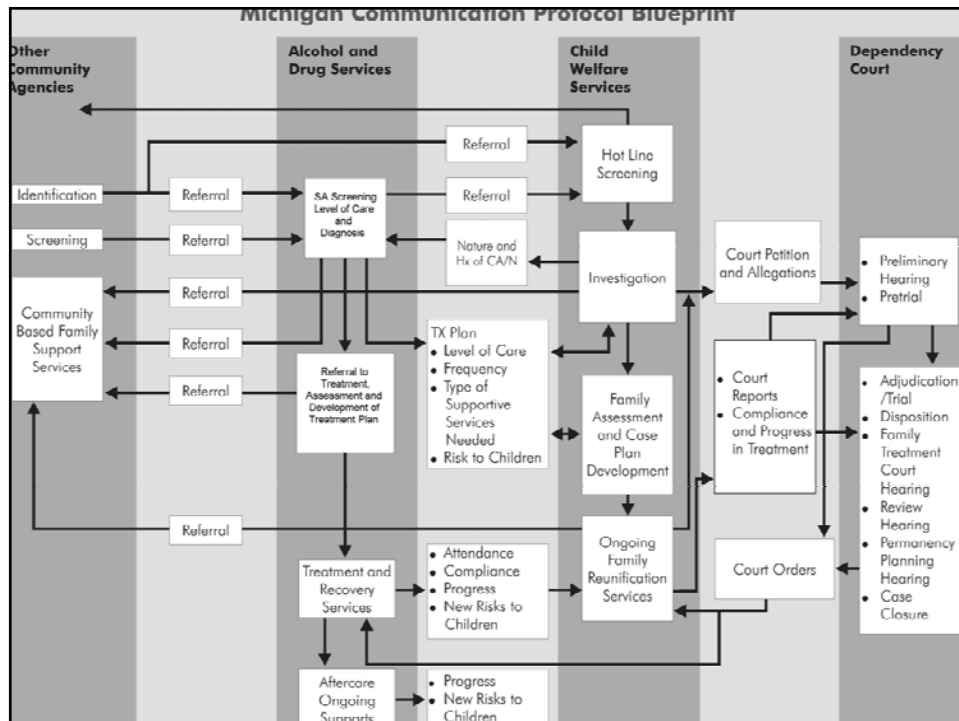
Michigan Communication Protocol Blueprint

Other Community Agencies

Alcohol and Drug Services

Child Welfare Services

Dependency Court

Referral

Hot Line Screening

Identification

Referral

SA Screening Level of Care and Diagnosis

Referral

Screening

Referral

Nature and Hx of CA/N

Investigation

Court Petition and Allegations

• Preliminary Hearing
• Pretrial

Community Based Family Support Services

Referral

Referral

TX Plan
• Level of Care
• Frequency
• Type of Supportive Services Needed
• Risk to Children

Referral

Referral to Treatment, Assessment and Development of Treatment Plan

Family Assessment and Case Plan Development

• Court Reports
• Compliance and Progress in Treatment

• Adjudication /Trial
• Disposition
• Family Treatment Court Hearing
• Review Hearing
• Permanency Planning Hearing
• Case Closure

Referral

Treatment and Recovery Services

• Attendance
• Compliance
• Progress
• New Risks to Children

Ongoing Family Reunification Services

Court Orders

Aftercare Ongoing Supports

• Progress
• New Risks to Children